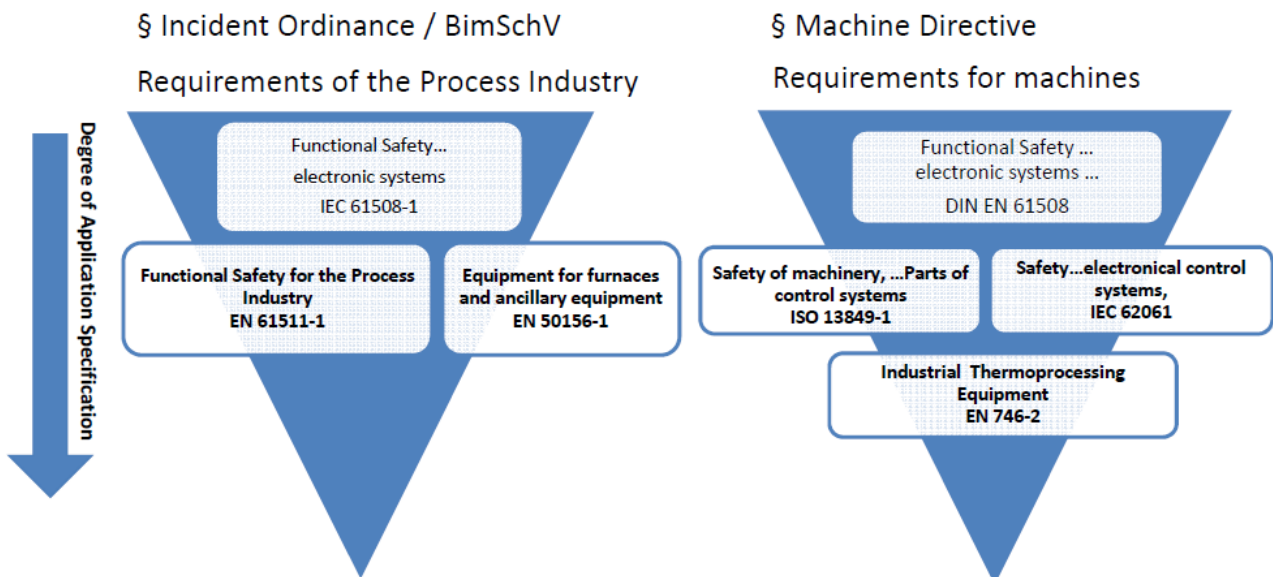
Degree of Application Specification

§ Incident Ordinance / BimSchV

Requirements of the Process Industry

Functional Safety… electronic systems IEC 61508-1

Functional Safety for the Process Industry EN 61511-1

Equipment for furnaces and ancillary equipment EN 50156-1

§ Machine Directive

Requirements for machines

Functional Safety … electronic systems … DIN EN 61508

Safety of machinery, …Parts of control systems ISO 13849-1

Safety…electronical control systems, IEC 62061

Industrial Thermoprocessing Equipment EN 746-2